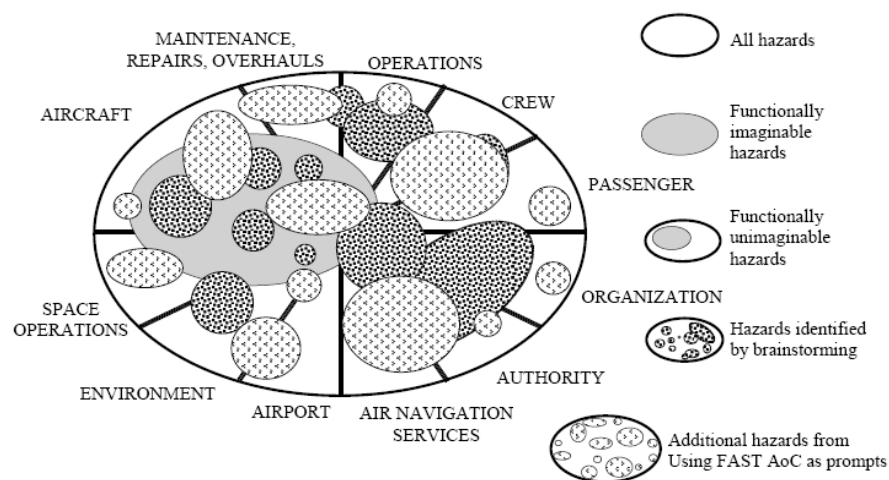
MAINTENANCE, REPAIRS, OVERHAULS

OPERATIONS

CREW

AIRCRAFT

PASSENGER

ORGANIZATION

SPACE OPERATIONS

AUTHORITY

ENVIRONMENT

AIRPORT

AIR NAVIGATION SERVICES

All hazards

Functionally imaginable hazards

Functionally unimaginable hazards

Hazards identified by brainstorming

Additional hazards from Using FAST AoC as prompts